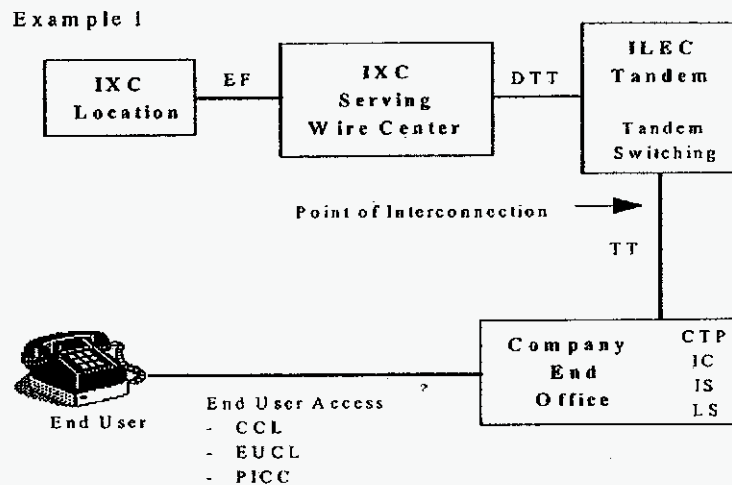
Example 1

IXC Location

EF

IXC Serving Wire Center

DTT

ILEC Tandem

Tandem Switching

Point of Interconnection

TT

Company End Office

CTP
IC
IS
LS

?

End User

End User Access
- CCL
- EUCL
- PICC